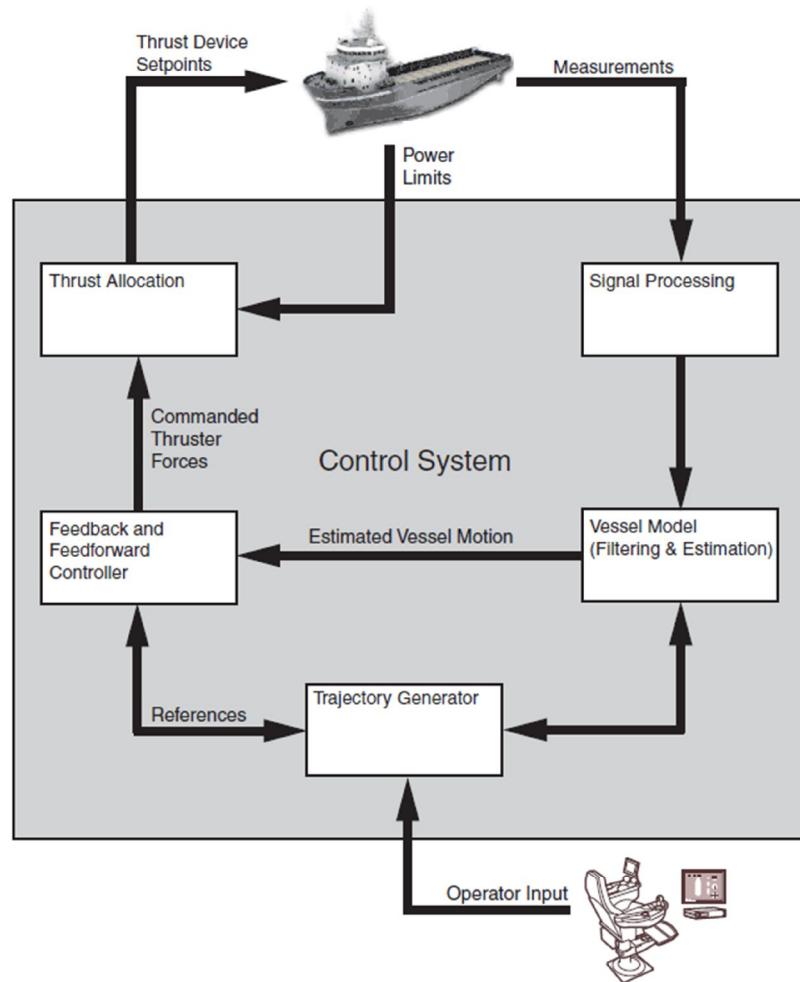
Thrust Device Setpoints

Measurements

Power Limits

Thrust Allocation

Signal Processing

Commanded Thruster Forces

Control System

Feedback and Feedforward Controller

Estimated Vessel Motion

Vessel Model (Filtering & Estimation)

References

Trajectory Generator

Operator Input